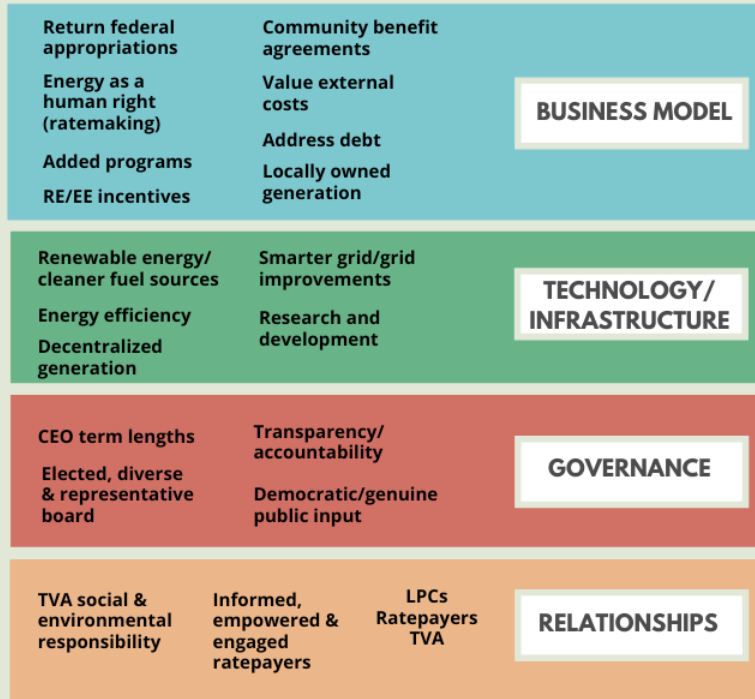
Return federal appropriations

Energy as a human right (ratemaking)

Added programs

RE/EE incentives

Community benefit agreements

Value external costs

Address debt

Locally owned generation

BUSINESS MODEL

Renewable energy/ cleaner fuel sources

Energy efficiency

Decentralized generation

Smarter grid/grid improvements

Research and development

TECHNOLOGY/ INFRASTRUCTURE

CEO term lengths

Elected, diverse & representative board

Transparency/ accountability

Democratic/genuine public input

GOVERNANCE

TVA social & environmental responsibility

Informed, empowered & engaged ratepayers

LPCs
Ratepayers
TVA

RELATIONSHIPS